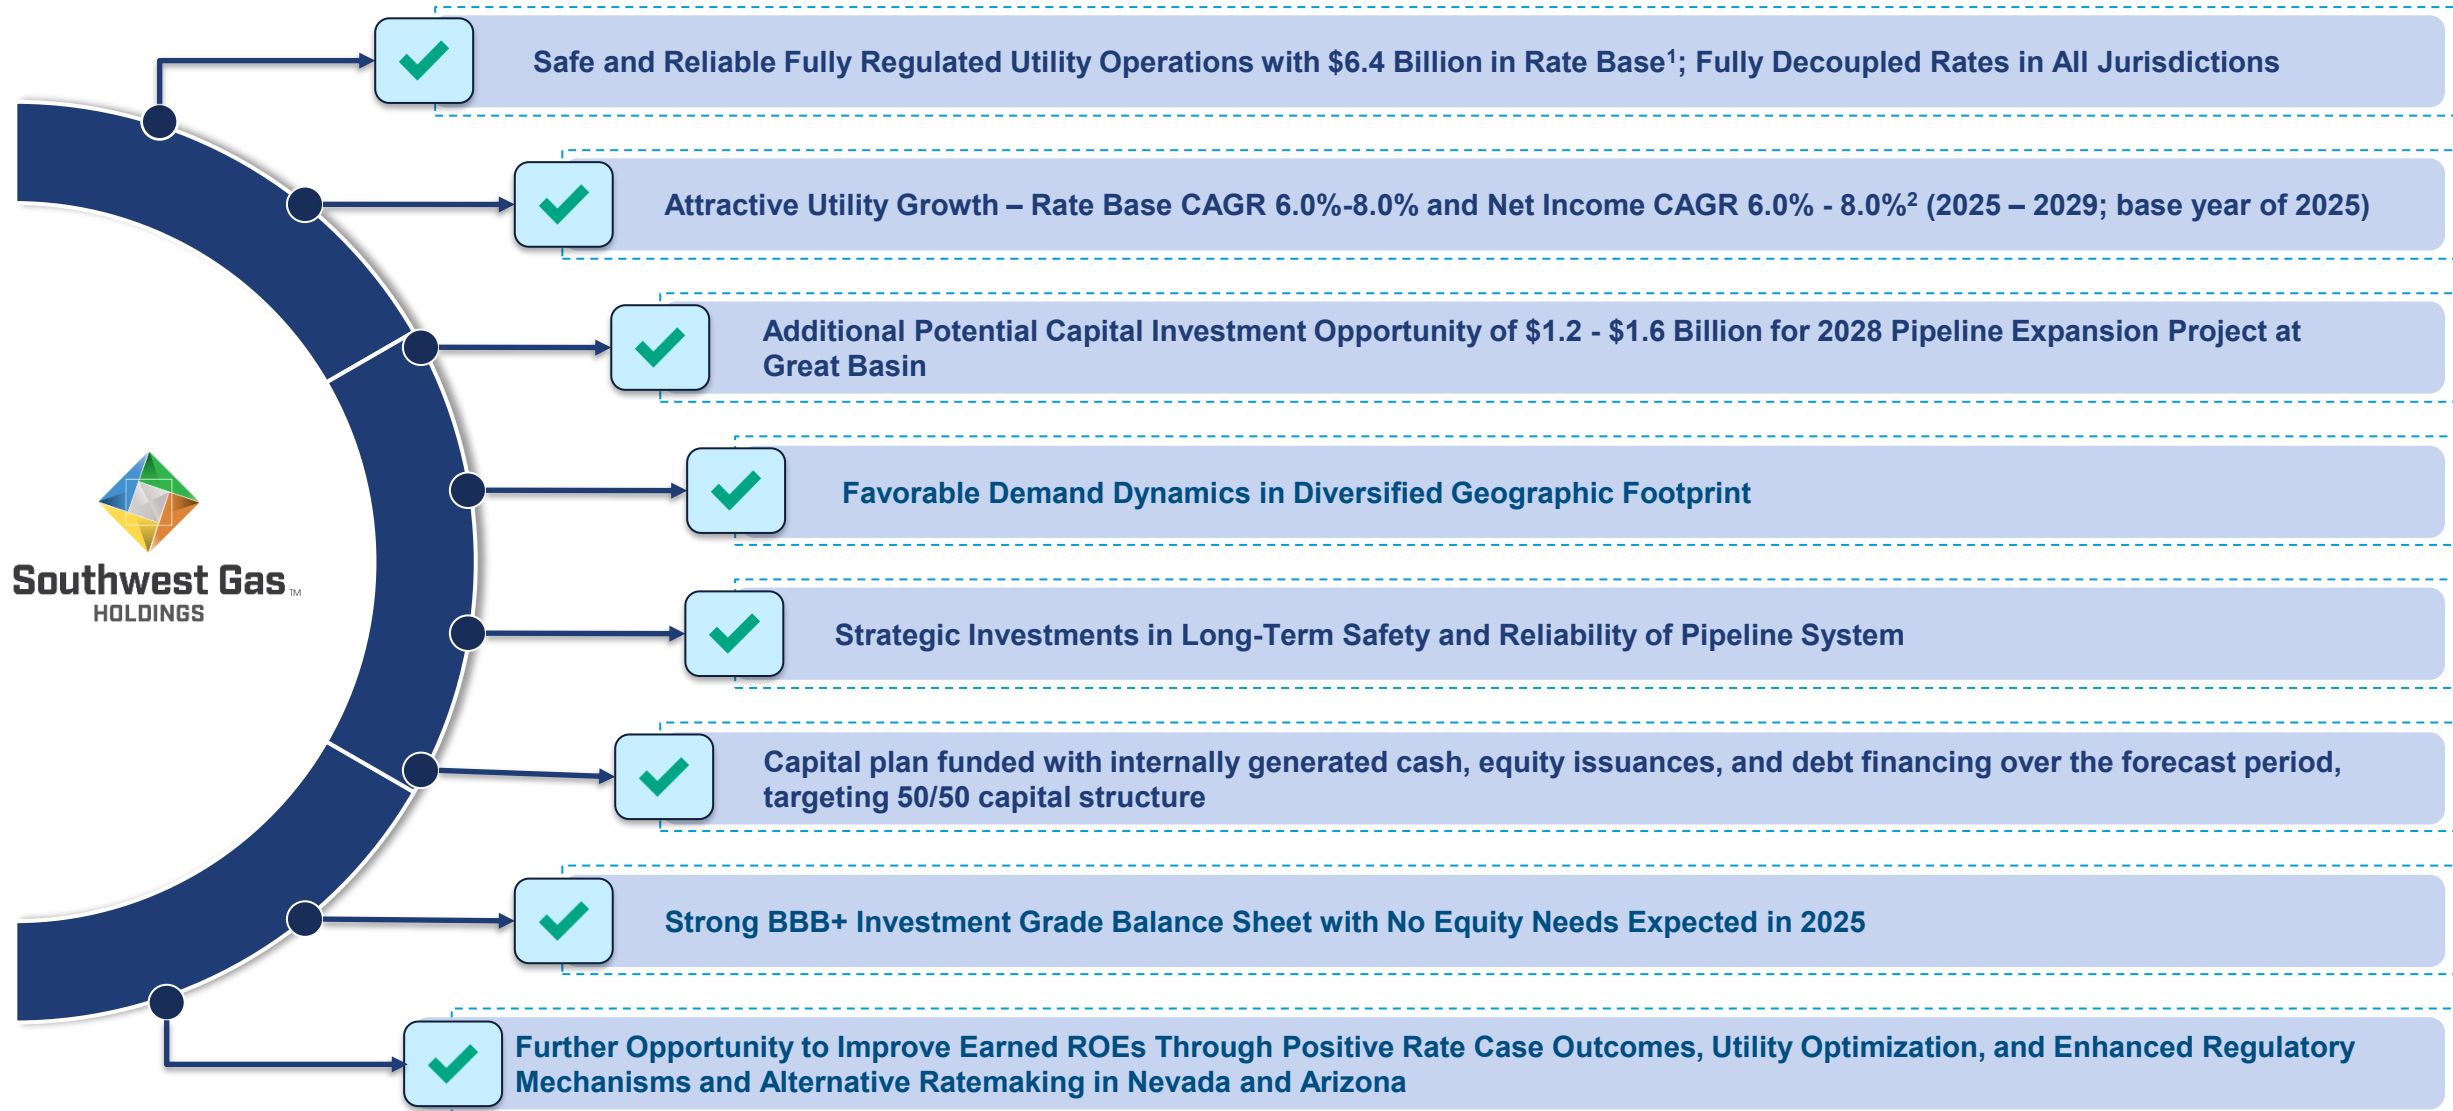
Southwest Gas™
HOLDINGS

Safe and Reliable Fully Regulated Utility Operations with \$6.4 Billion in Rate Base$^1$; Fully Decoupled Rates in All Jurisdictions

Attractive Utility Growth – Rate Base CAGR 6.0%-8.0% and Net Income CAGR 6.0% - 8.0%$^2$ (2025 – 2029; base year of 2025)

Additional Potential Capital Investment Opportunity of \$1.2 - \$1.6 Billion for 2028 Pipeline Expansion Project at Great Basin

Favorable Demand Dynamics in Diversified Geographic Footprint

Strategic Investments in Long-Term Safety and Reliability of Pipeline System

Capital plan funded with internally generated cash, equity issuances, and debt financing over the forecast period, targeting 50/50 capital structure

Strong BBB+ Investment Grade Balance Sheet with No Equity Needs Expected in 2025

Further Opportunity to Improve Earned ROEs Through Positive Rate Case Outcomes, Utility Optimization, and Enhanced Regulatory Mechanisms and Alternative Ratemaking in Nevada and Arizona